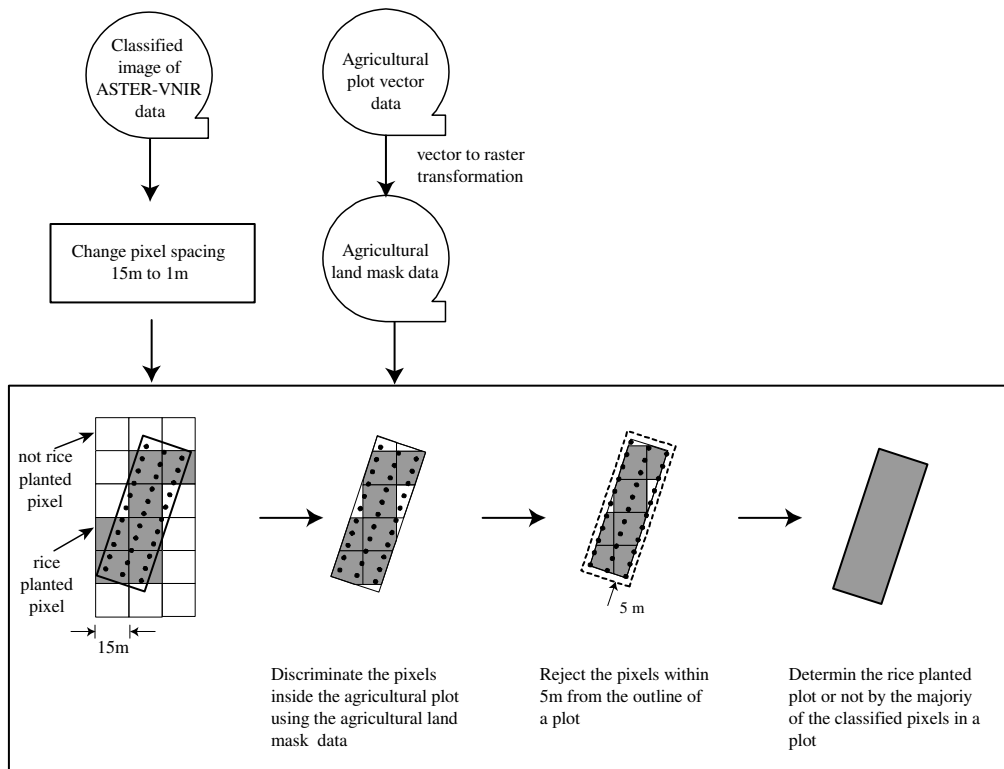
Classified image of ASTER-VNIR data

Agricultural plot vector data

vector to raster transformation

Change pixel spacing 15m to 1m

Agricultural land mask data

not rice planted pixel

rice planted pixel

15m

5 m

Discriminate the pixels inside the agricultural plot using the agricultural land mask data

Reject the pixels within 5m from the outline of a plot

Determin the rice planted plot or not by the majoriy of the classified pixels in a plot